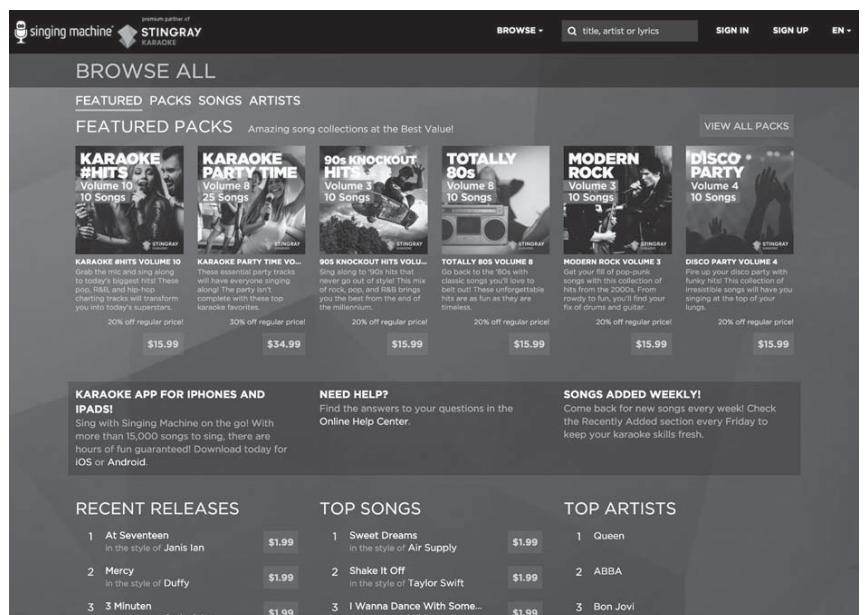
singing machine premium partner of STINGRAY KARAOKE

BROWSE ▾ title, artist or lyrics SIGN IN SIGN UP EN ▾

BROWSE ALL

FEATURED PACKS SONGS ARTISTS

FEATURED PACKS Amazing song collections at the Best Value!

VIEW ALL PACKS

KARAOKE #HITS Volume 10 10 Songs
STINGRAY
KARAOKE #HITS VOLUME 10
Grab the mic and sing along to today's biggest hits! These pop, R&B, and hip-hop charting tracks will transform you into today's superstars.
20% off regular price!
$15.99

KARAOKE PARTY TIME Volume 8 25 Songs
STINGRAY
KARAOKE PARTY TIME VO...
These essential party tracks will have everyone singing along! The party isn't complete with these top karaoke favorites.
30% off regular price!
$34.99

90s KNOCKOUT HITS Volume 3 10 Songs
STINGRAY
90S KNOCKOUT HITS VOLU...
Sing along to '90s hits that never go out of style! This mix of rock, pop, and R&B brings you the best from the end of the millennium.
20% off regular price!
$15.99

TOTALLY 80s Volume 8 10 Songs
STINGRAY
TOTALLY 80S VOLUME 8
Go back to the '80s with classic songs you'll love to belt out! These unforgettable hits are as fun as they are timeless.
20% off regular price!
$15.99

MODERN ROCK Volume 3 10 Songs
STINGRAY
MODERN ROCK VOLUME 3
Get your fill of pop-punk songs with this collection of hits from the 2000s. From rowdy to fun, you'll find your fix of drums and guitar.
20% off regular price!
$15.99

DISCO PARTY Volume 4 10 Songs
STINGRAY
DISCO PARTY VOLUME 4
Fire up your disco party with funky hits! This collection of irresistible songs will have you singing at the top of your lungs.
20% off regular price!
$15.99

KARAOKE APP FOR IPHONES AND IPADS!
Sing with Singing Machine on the go! With more than 15,000 songs to sing, there are hours of fun guaranteed! Download today for iOS or Android.

NEED HELP?
Find the answers to your questions in the Online Help Center.

SONGS ADDED WEEKLY!
Come back for new songs every week! Check the Recently Added section every Friday to keep your karaoke skills fresh.

RECENT RELEASES
1 At Seventeen in the style of Janis Ian $1.99
2 Mercy in the style of Duffy $1.99
3 3 Minuten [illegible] $1.99

TOP SONGS
1 Sweet Dreams in the style of Air Supply $1.99
2 Shake It Off in the style of Taylor Swift $1.99
3 I Wanna Dance With Some... $1.99

TOP ARTISTS
1 Queen
2 ABBA
3 Bon Jovi